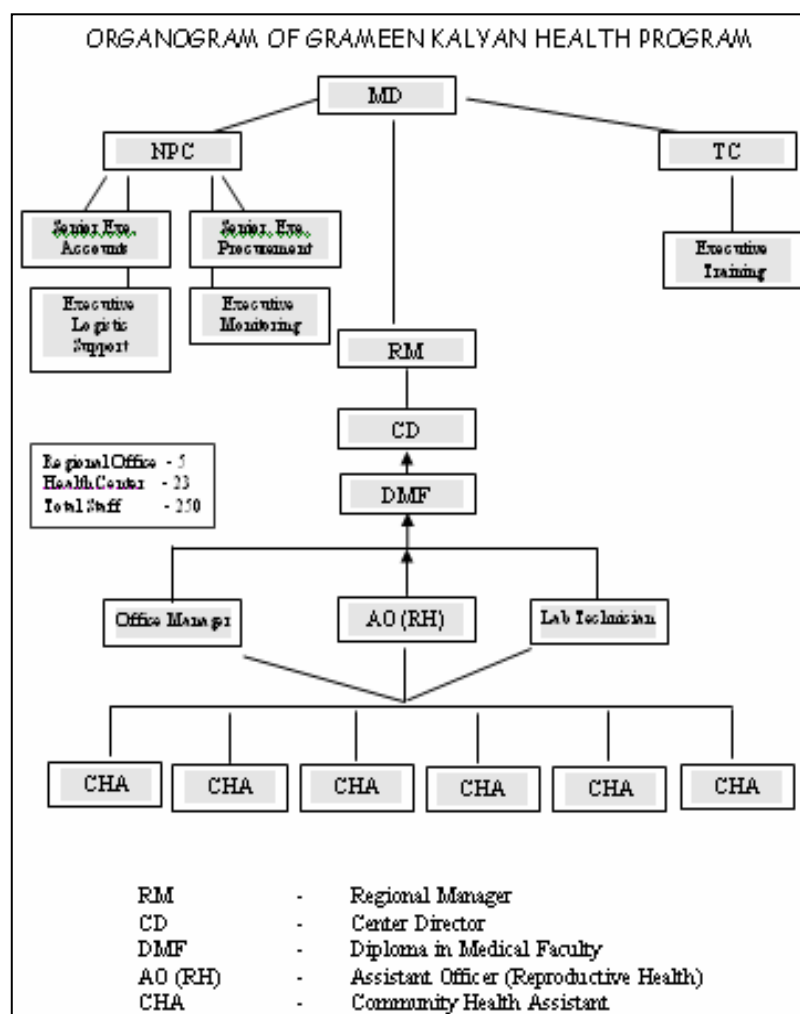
ORGANOGRAM OF GRAMEEN KALYAN HEALTH PROGRAM

MD

NPC

TC

Senior Exe. Accounts

Senior Exe. Procurement

Executive Training

Executive Logistic Support

Executive Monitoring

RM

CD

Regional Office - 5
Health Center - 23
Total Staff - 250

DMF

Office Manager

AO (RH)

Lab Technician

CHA

CHA

CHA

CHA

CHA

CHA

RM - Regional Manager
CD - Center Director
DMF - Diploma in Medical Faculty
AO (RH) - Assistant Officer (Reproductive Health)
CHA - Community Health Assistant